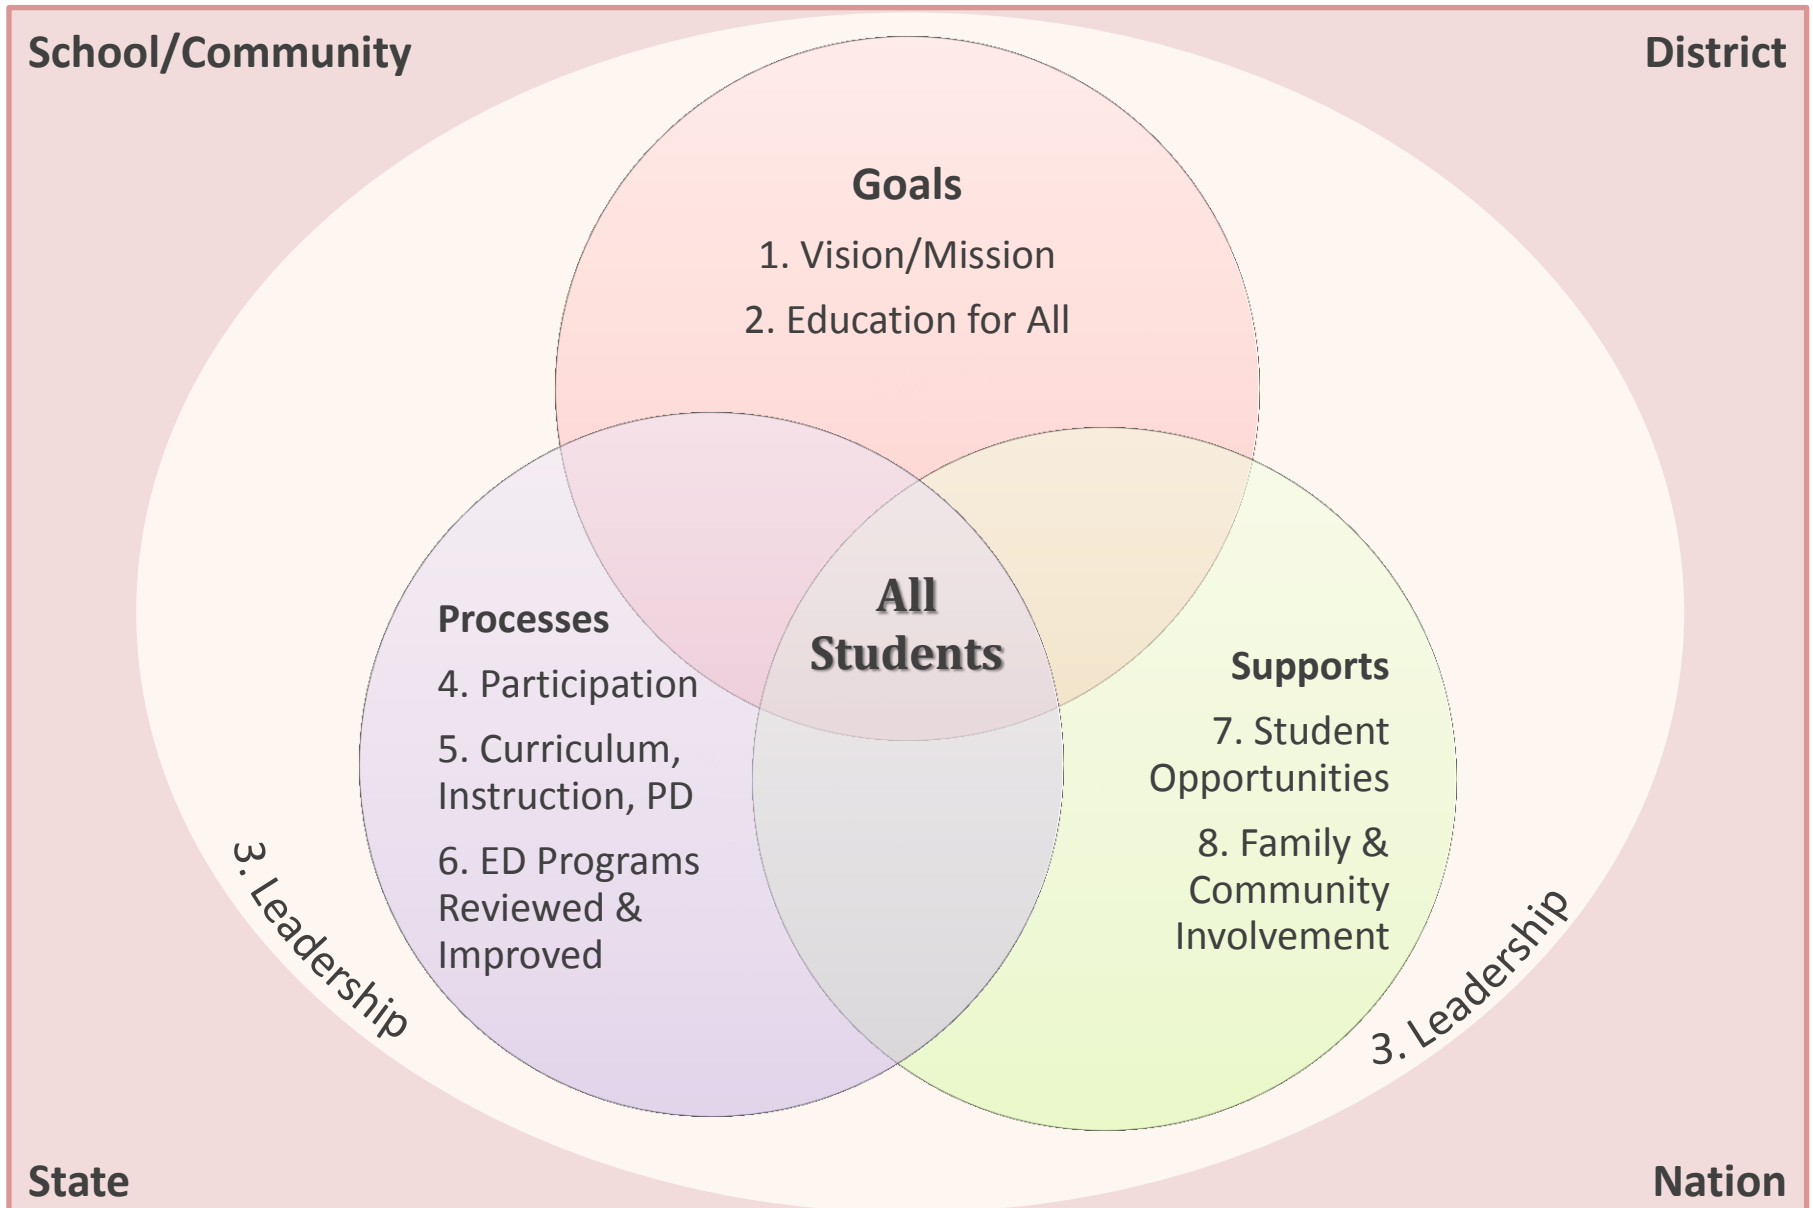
School/Community

District

Goals

1. Vision/Mission

2. Education for All

Processes

4. Participation

5. Curriculum, Instruction, PD

6. ED Programs Reviewed & Improved

All Students

Supports

7. Student Opportunities

8. Family & Community Involvement

3. Leadership

3. Leadership

State

Nation